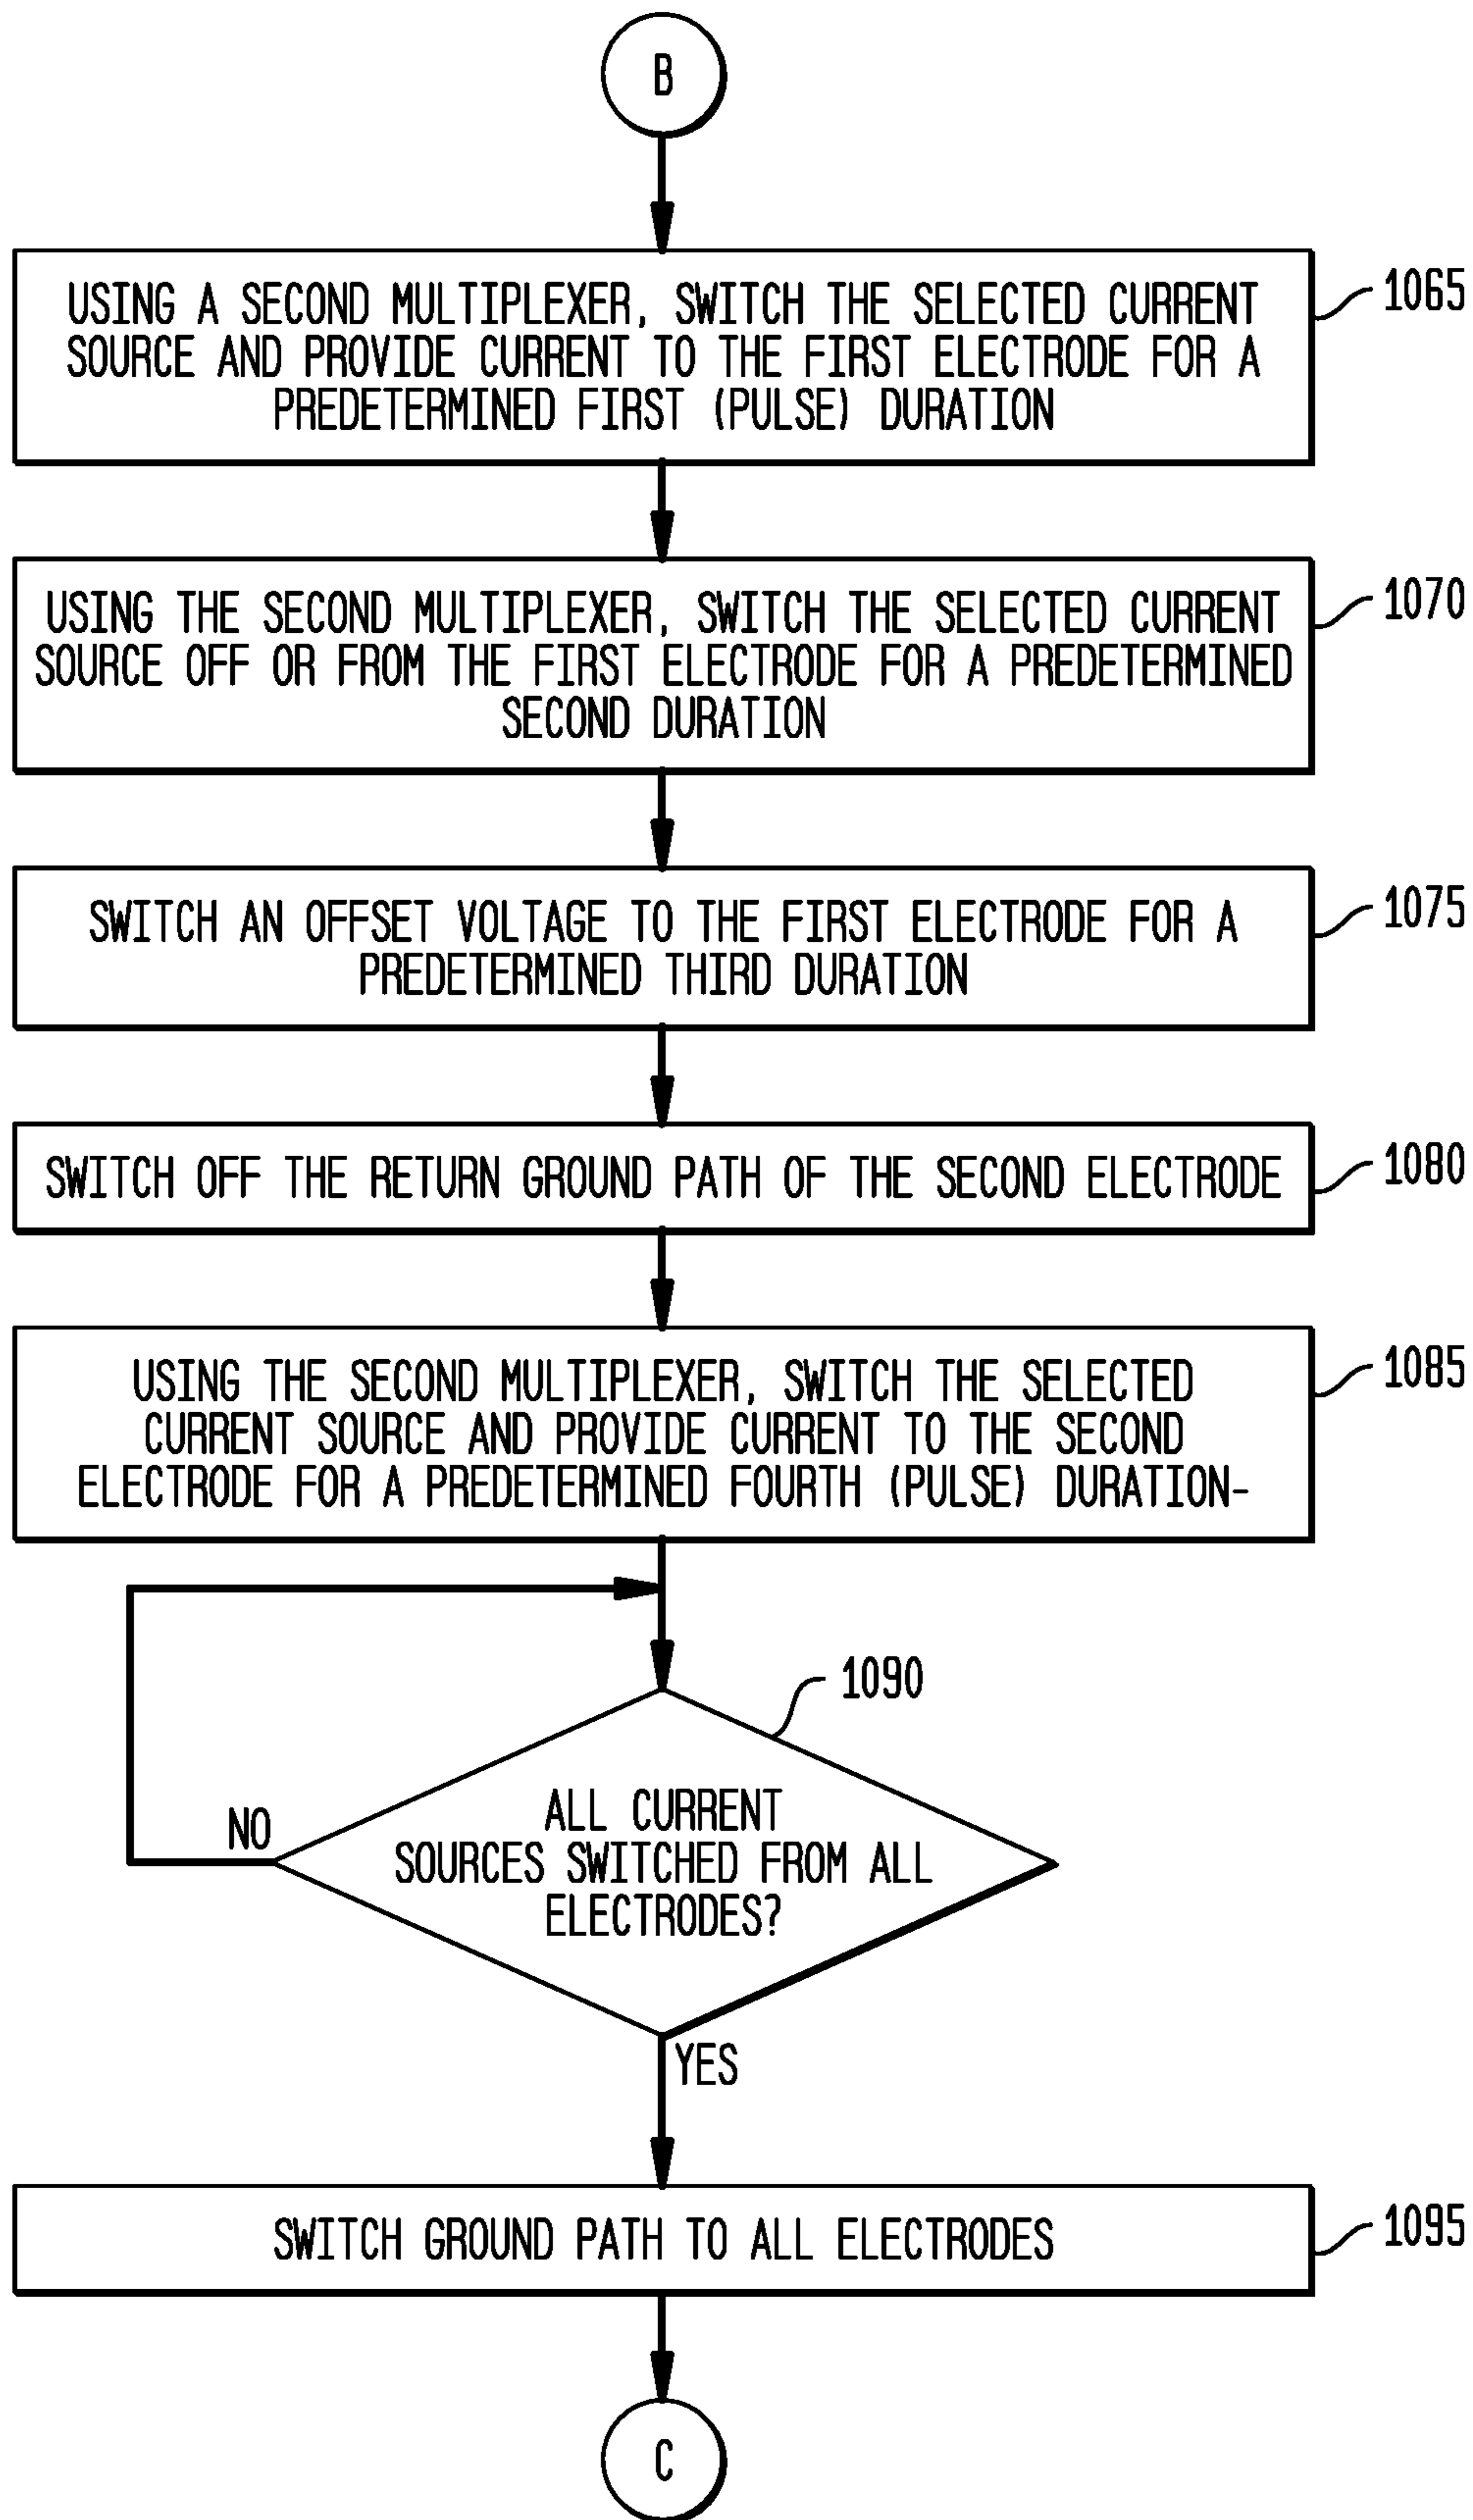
B

USING A SECOND MULTIPLEXER, SWITCH THE SELECTED CURRENT SOURCE AND PROVIDE CURRENT TO THE FIRST ELECTRODE FOR A PREDETERMINED FIRST (PULSE) DURATION

1065

USING THE SECOND MULTIPLEXER, SWITCH THE SELECTED CURRENT SOURCE OFF OR FROM THE FIRST ELECTRODE FOR A PREDETERMINED SECOND DURATION

1070

SWITCH AN OFFSET VOLTAGE TO THE FIRST ELECTRODE FOR A PREDETERMINED THIRD DURATION

1075

SWITCH OFF THE RETURN GROUND PATH OF THE SECOND ELECTRODE

1080

USING THE SECOND MULTIPLEXER, SWITCH THE SELECTED CURRENT SOURCE AND PROVIDE CURRENT TO THE SECOND ELECTRODE FOR A PREDETERMINED FOURTH (PULSE) DURATION-

1085

1090

NO

ALL CURRENT SOURCES SWITCHED FROM ALL ELECTRODES?

YES

SWITCH GROUND PATH TO ALL ELECTRODES

1095

C